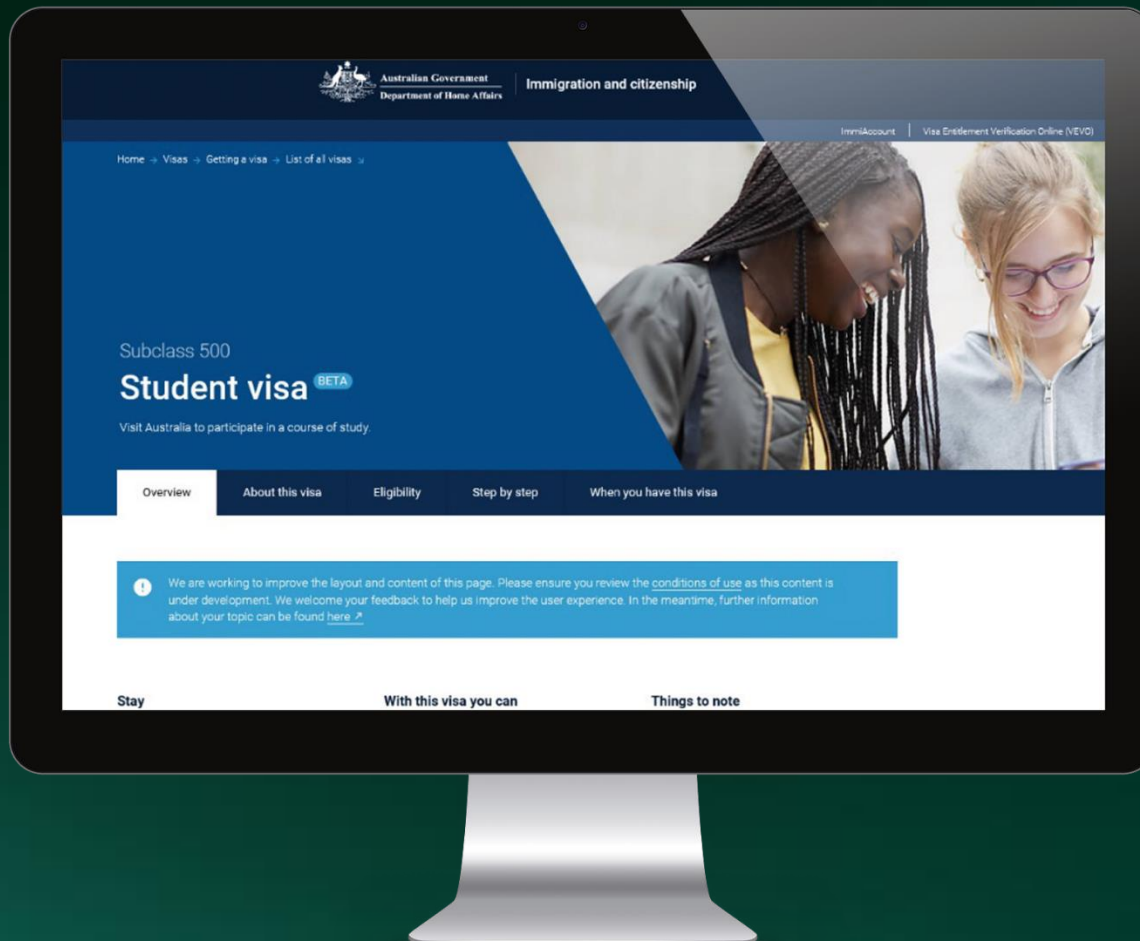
Australian Government
Department of Home Affairs

Immigration and citizenship

ImmiAccount | Visa Entitlement Verification Online (VEVO)

Home → Visas → Getting a visa → List of all visas

Subclass 500

Student visa BETA

Visit Australia to participate in a course of study.

Overview | About this visa | Eligibility | Step by step | When you have this visa

We are working to improve the layout and content of this page. Please ensure you review the conditions of use as this content is under development. We welcome your feedback to help us improve the user experience. In the meantime, further information about your topic can be found here ↗

Stay

With this visa you can

Things to note